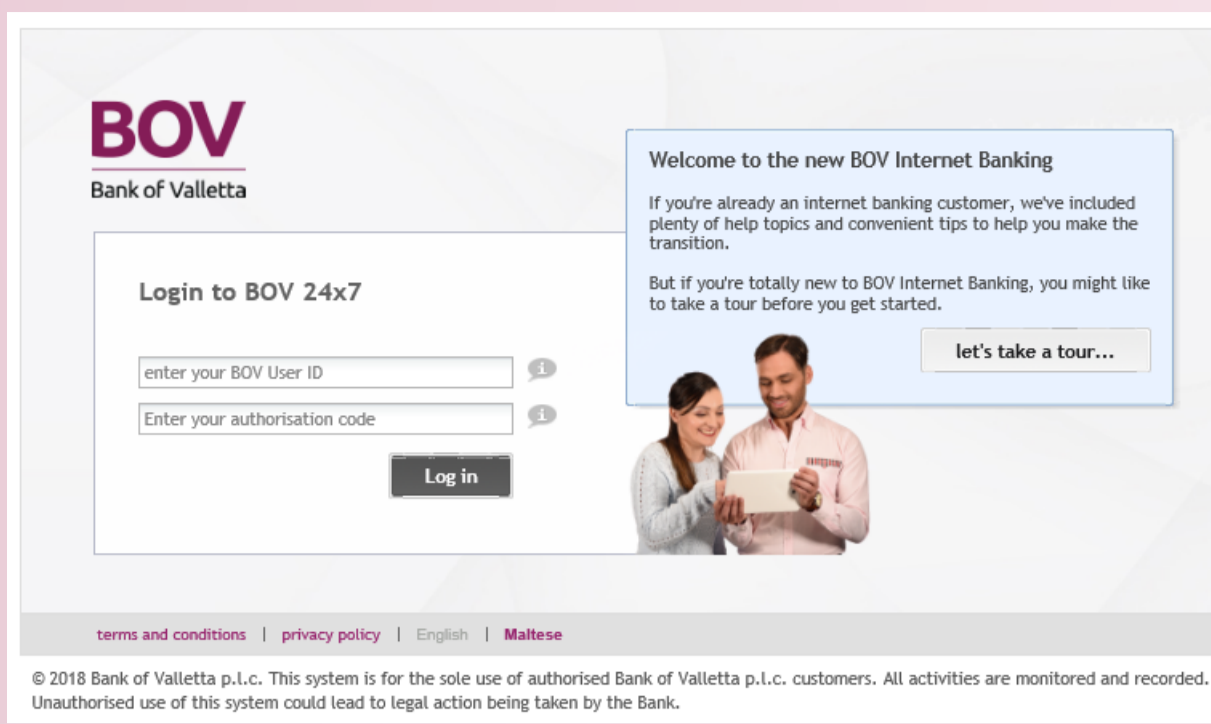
BOV
Bank of Valletta

Login to BOV 24x7

enter your BOV User ID

Enter your authorisation code

Log in

Welcome to the new BOV Internet Banking

If you're already an internet banking customer, we've included plenty of help topics and convenient tips to help you make the transition.

But if you're totally new to BOV Internet Banking, you might like to take a tour before you get started.

let's take a tour...

terms and conditions | privacy policy | English | Maltese

© 2018 Bank of Valletta p.l.c. This system is for the sole use of authorised Bank of Valletta p.l.c. customers. All activities are monitored and recorded. Unauthorised use of this system could lead to legal action being taken by the Bank.